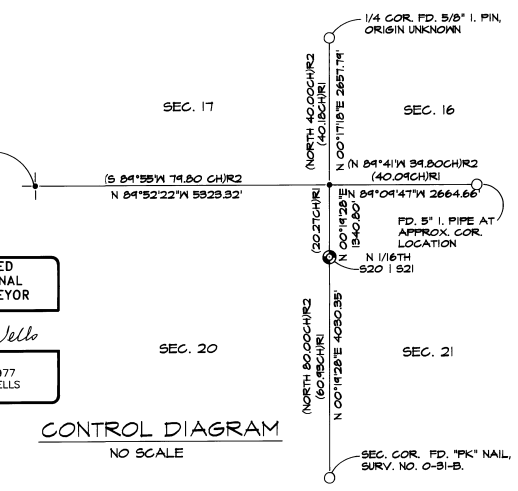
1/4 COR. FD. 5/8" I. PIN, ORIGIN UNKNOWN

SEC. 17

(NORTH 40.00CH)R2
(40.18CH)R1
N 00°17'18"E 2657.79'

SEC. 16

(S 89°55'W 79.80 CH)R2
N 89°52'22"W 5323.32'

N (N 89°41'W 39.80CH)R2
(40.09CH)R1
N 89°09'47"W 2664.66'

FD. 5" I. PIPE AT APPROX. COR. LOCATION

(20.27CH)R1
N 00°19'28"E
1340.80'

N 1/16TH
S20 | S21

ED
NAL
EYOR

Vells

077
ELLS

SEC. 20

(NORTH 80.00CH)R2
(60.93CH)R1
N 00°19'28"E 4030.35'

SEC. 21

CONTROL DIAGRAM
NO SCALE

SEC. COR. FD. "PK" NAIL, SURV. NO. 0-31-B.